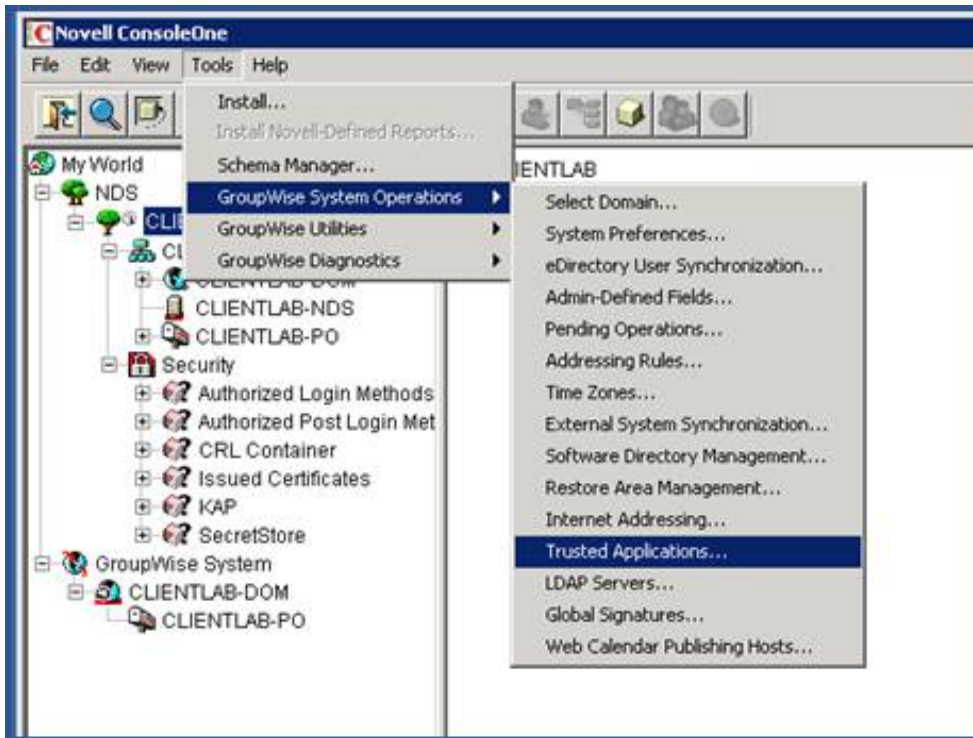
Novell ConsoleOne

File Edit View Tools Help

Install...
Install Novell-Defined Reports...
Schema Manager...
GroupWise System Operations
GroupWise Utilities
GroupWise Diagnostics

My World
NDS
CLI
CL
CLIENTLAB-DOM
CLIENTLAB-NDS
CLIENTLAB-PO
Security
Authorized Login Methods
Authorized Post Login Met
CRL Container
Issued Certificates
KAP
SecretStore
GroupWise System
CLIENTLAB-DOM
CLIENTLAB-PO

IENTLAB

Select Domain...
System Preferences...
eDirectory User Synchronization...
Admin-Defined Fields...
Pending Operations...
Addressing Rules...
Time Zones...
External System Synchronization...
Software Directory Management...
Restore Area Management...
Internet Addressing...
Trusted Applications...
LDAP Servers...
Global Signatures...
Web Calendar Publishing Hosts...